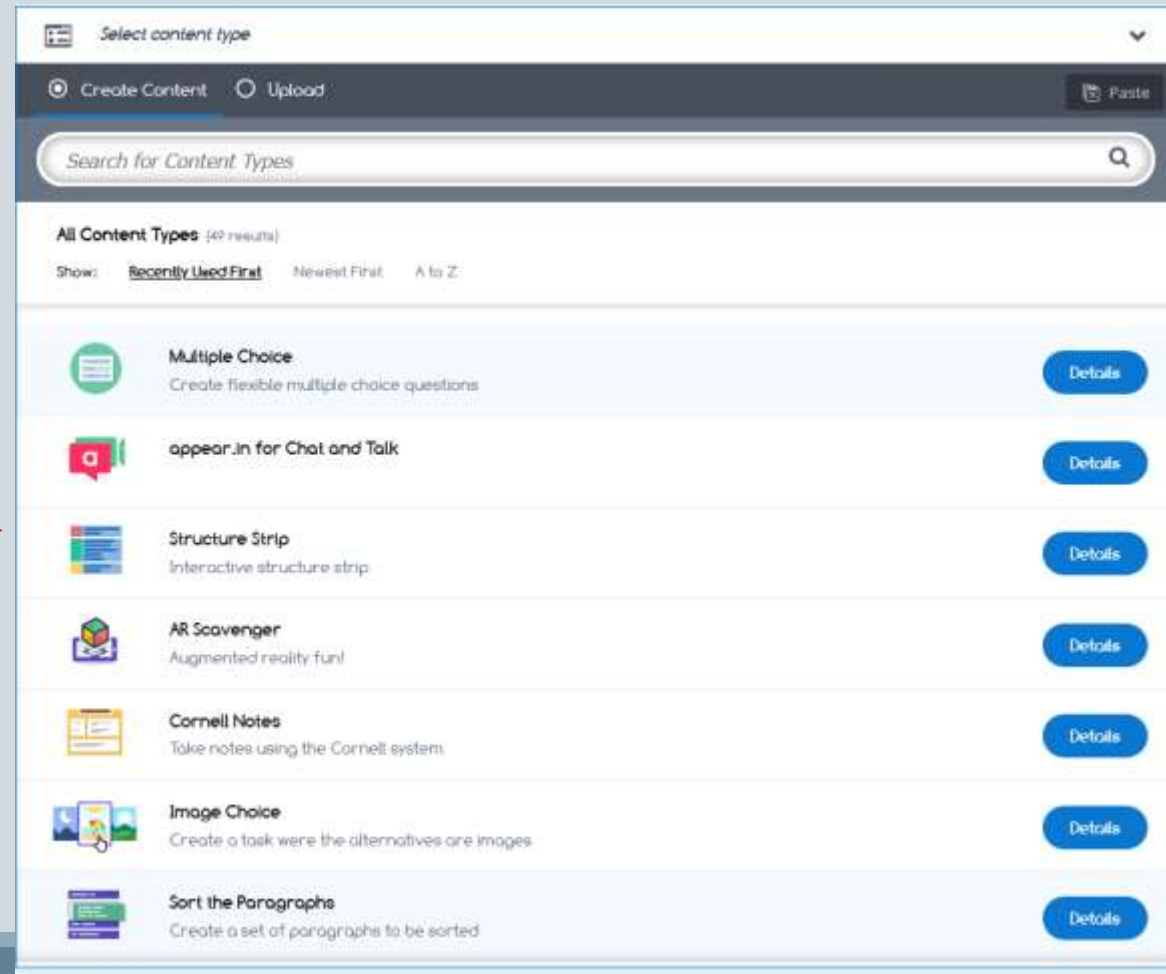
Select content type

Create Content Upload

Paste

Search for Content Types

All Content Types (49 results)

Show: Recently Used First Newest First A to Z

Multiple Choice
Create flexible multiple choice questions
Details

appear.in for Chat and Talk
Details

Structure Strip
Interactive structure strip
Details

AR Scavenger
Augmented reality fun!
Details

Cornell Notes
Take notes using the Cornell system
Details

Image Choice
Create a task were the alternatives are images
Details

Sort the Paragraphs
Create a set of paragraphs to be sorted
Details